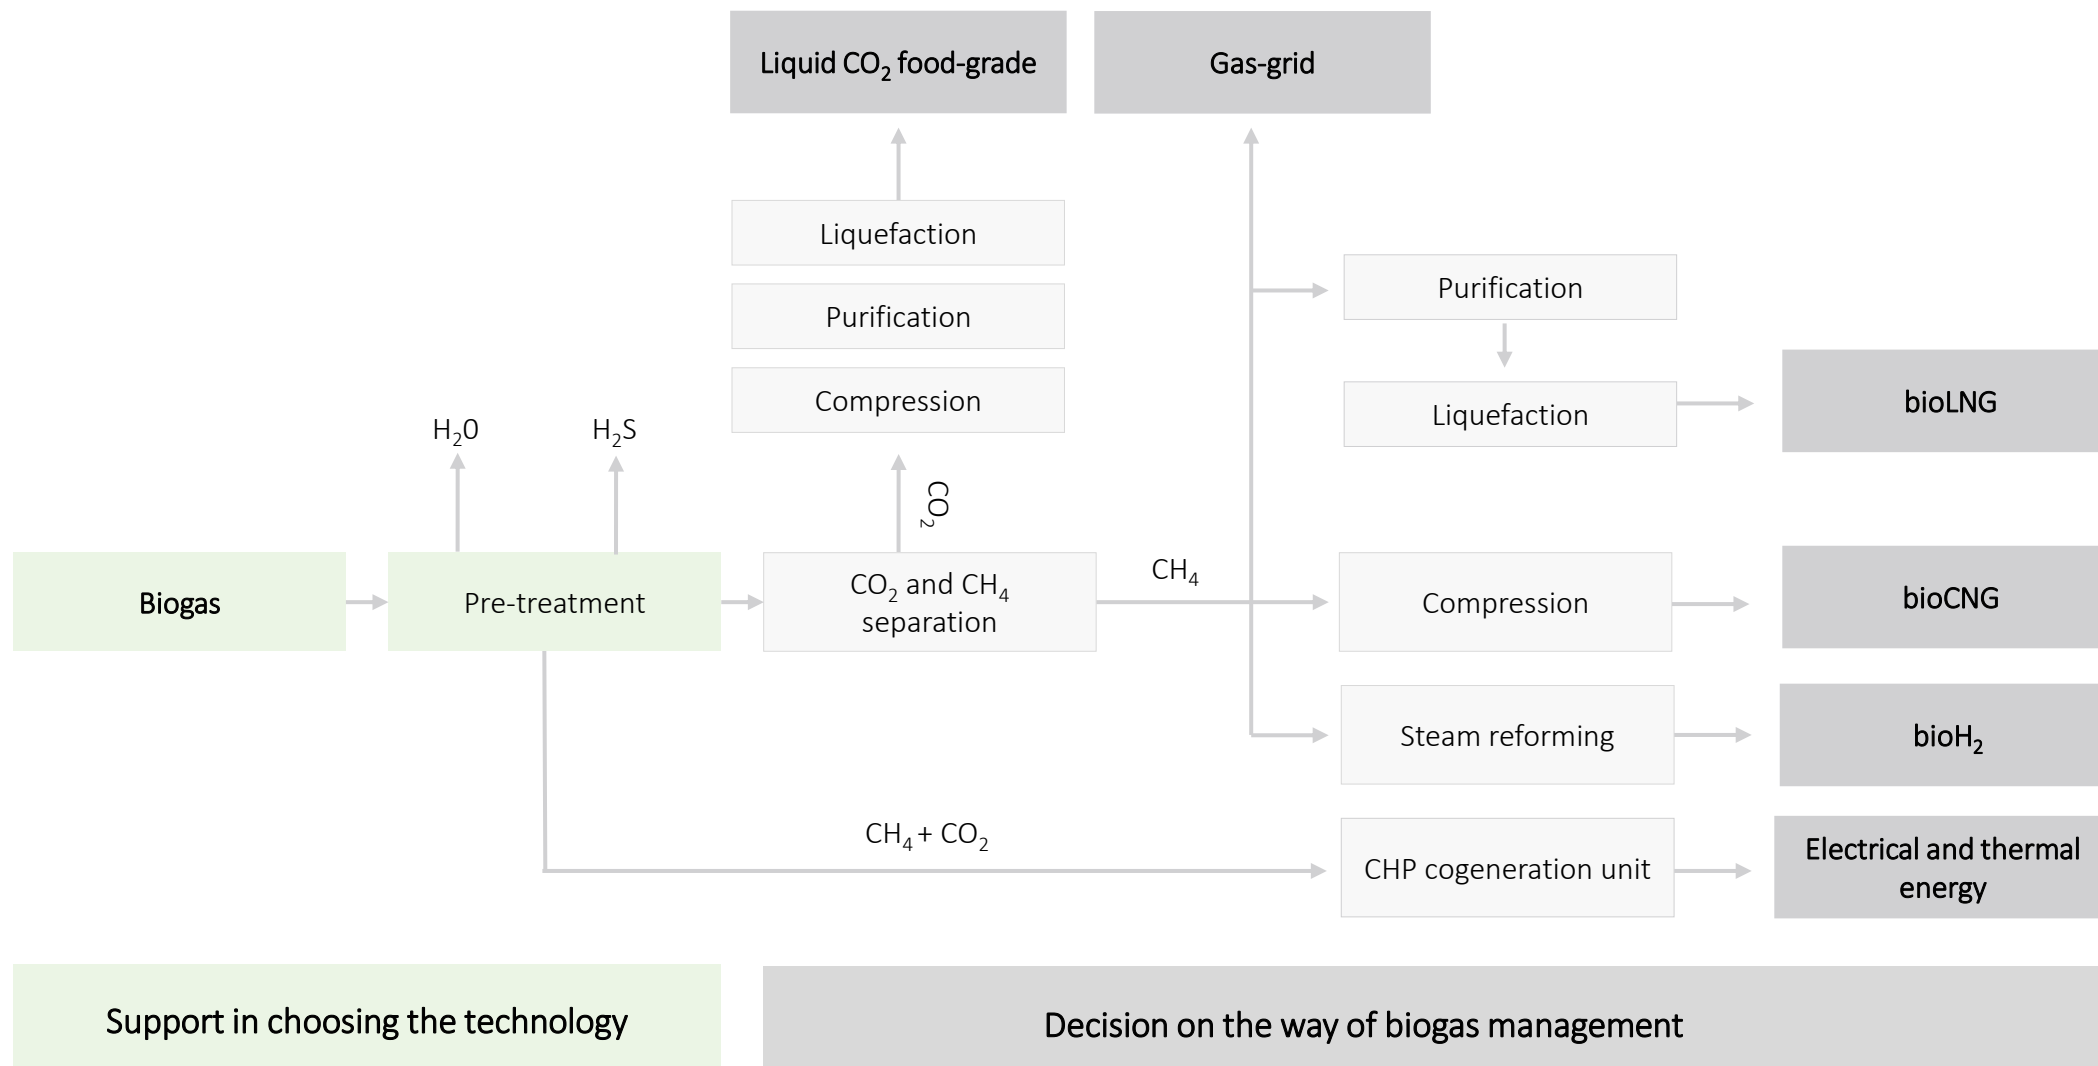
Liquid $CO_2$ food-grade

Gas-grid

Liquefaction

Purification

Compression

Purification

Liquefaction

bioLNG

$H_20$

$H_2S$

$CO_2$

Biogas

Pre-treatment

$CO_2$ and $CH_4$ separation

$CH_4$

Compression

bioCNG

Steam reforming

$bioH_2$

$CH_4 + CO_2$

CHP cogeneration unit

Electrical and thermal energy

Support in choosing the technology

Decision on the way of biogas management